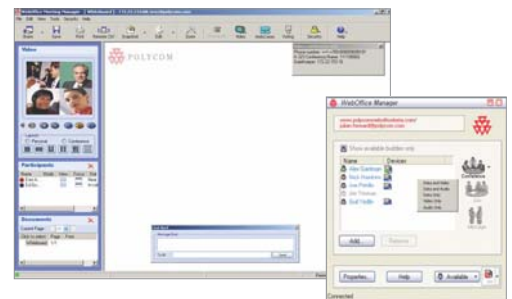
POLYCOM

Video

Participants

Documents

WebOffice Manager

Show available buddies only

Name

Devices

Alex Gardner

Rick Anderson

Joe Portillo

Jim Thomas

Gail Yodle

Conference

Add...

Remove

Properties...

Help

Available

Connected